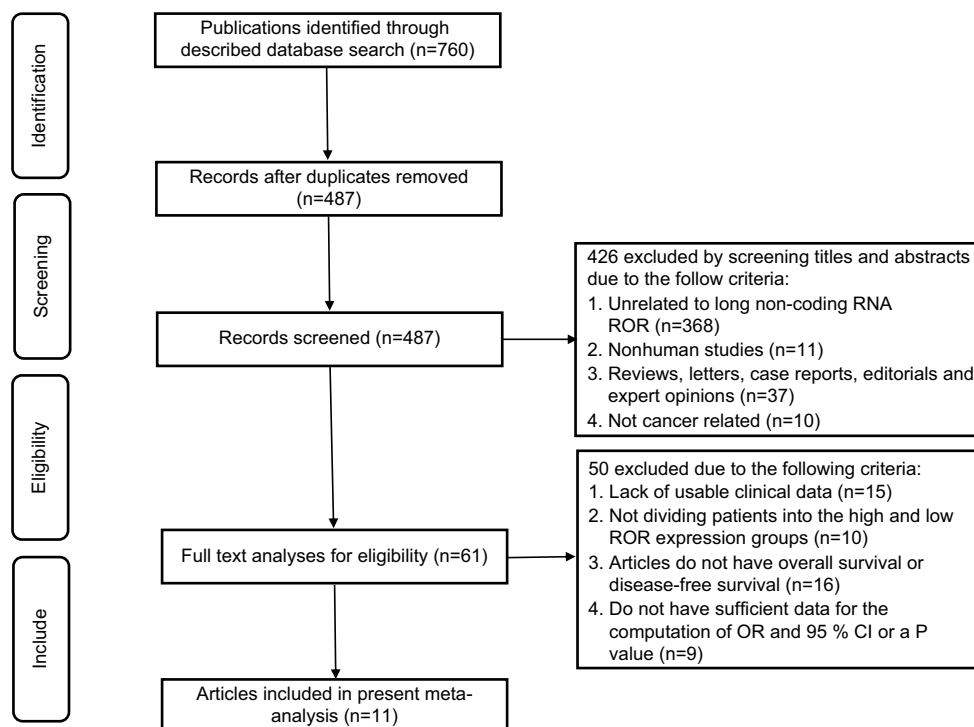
Identification

Screening

Eligibility

Include

Publications identified through described database search (n=760)

Records after duplicates removed (n=487)

Records screened (n=487)

426 excluded by screening titles and abstracts due to the follow criteria:
1. Unrelated to long non-coding RNA ROR (n=368)
2. Nonhuman studies (n=11)
3. Reviews, letters, case reports, editorials and expert opinions (n=37)
4. Not cancer related (n=10)

Full text analyses for eligibility (n=61)

50 excluded due to the following criteria:
1. Lack of usable clinical data (n=15)
2. Not dividing patients into the high and low ROR expression groups (n=10)
3. Articles do not have overall survival or disease-free survival (n=16)
4. Do not have sufficient data for the computation of OR and 95 % CI or a P value (n=9)

Articles included in present meta-analysis (n=11)